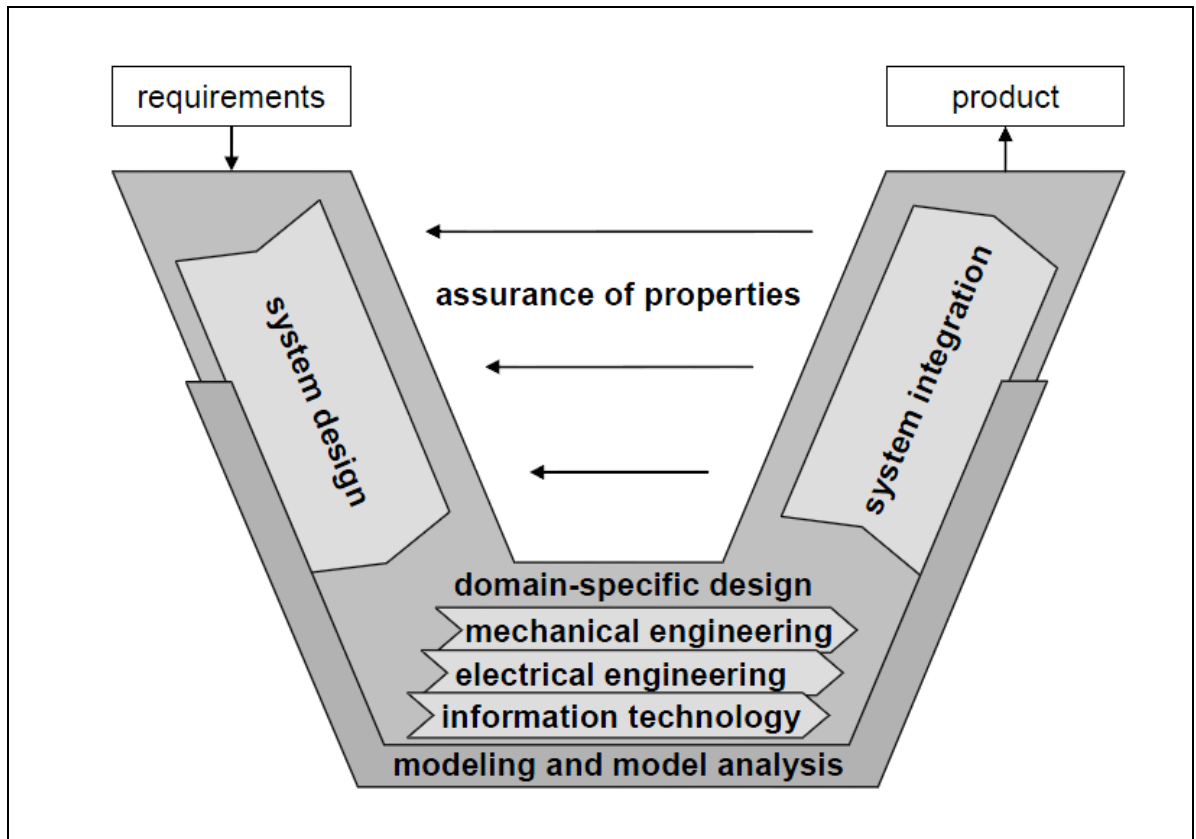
requirements

product

system design

assurance of properties

system integration

domain-specific design

mechanical engineering

electrical engineering

information technology

modeling and model analysis